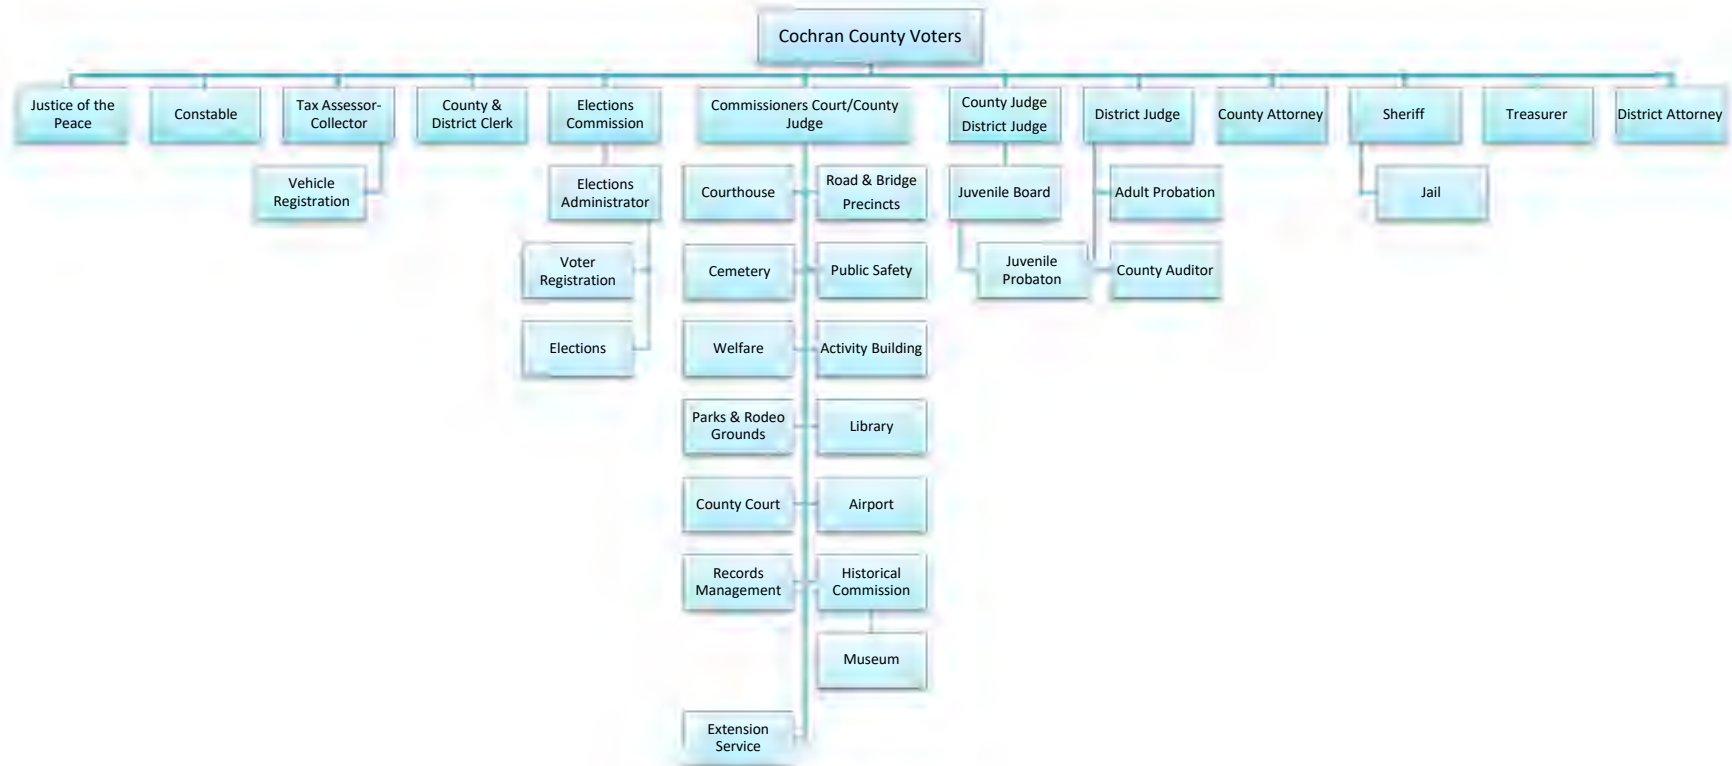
Cochran County Voters

Justice of the Peace

Constable

Tax Assessor-Collector

Vehicle Registration

County & District Clerk

Elections Commission

Elections Administrator

Voter Registration

Elections

Commissioners Court/County Judge

Courthouse

Road & Bridge Precincts

Cemetery

Public Safety

Welfare

Activity Building

Parks & Rodeo Grounds

Library

County Court

Airport

Records Management

Historical Commission

Museum

Extension Service

County Judge District Judge

Juvenile Board

Juvenile Probaton

District Judge

Adult Probation

County Auditor

County Attorney

Sheriff

Jail

Treasurer

District Attorney